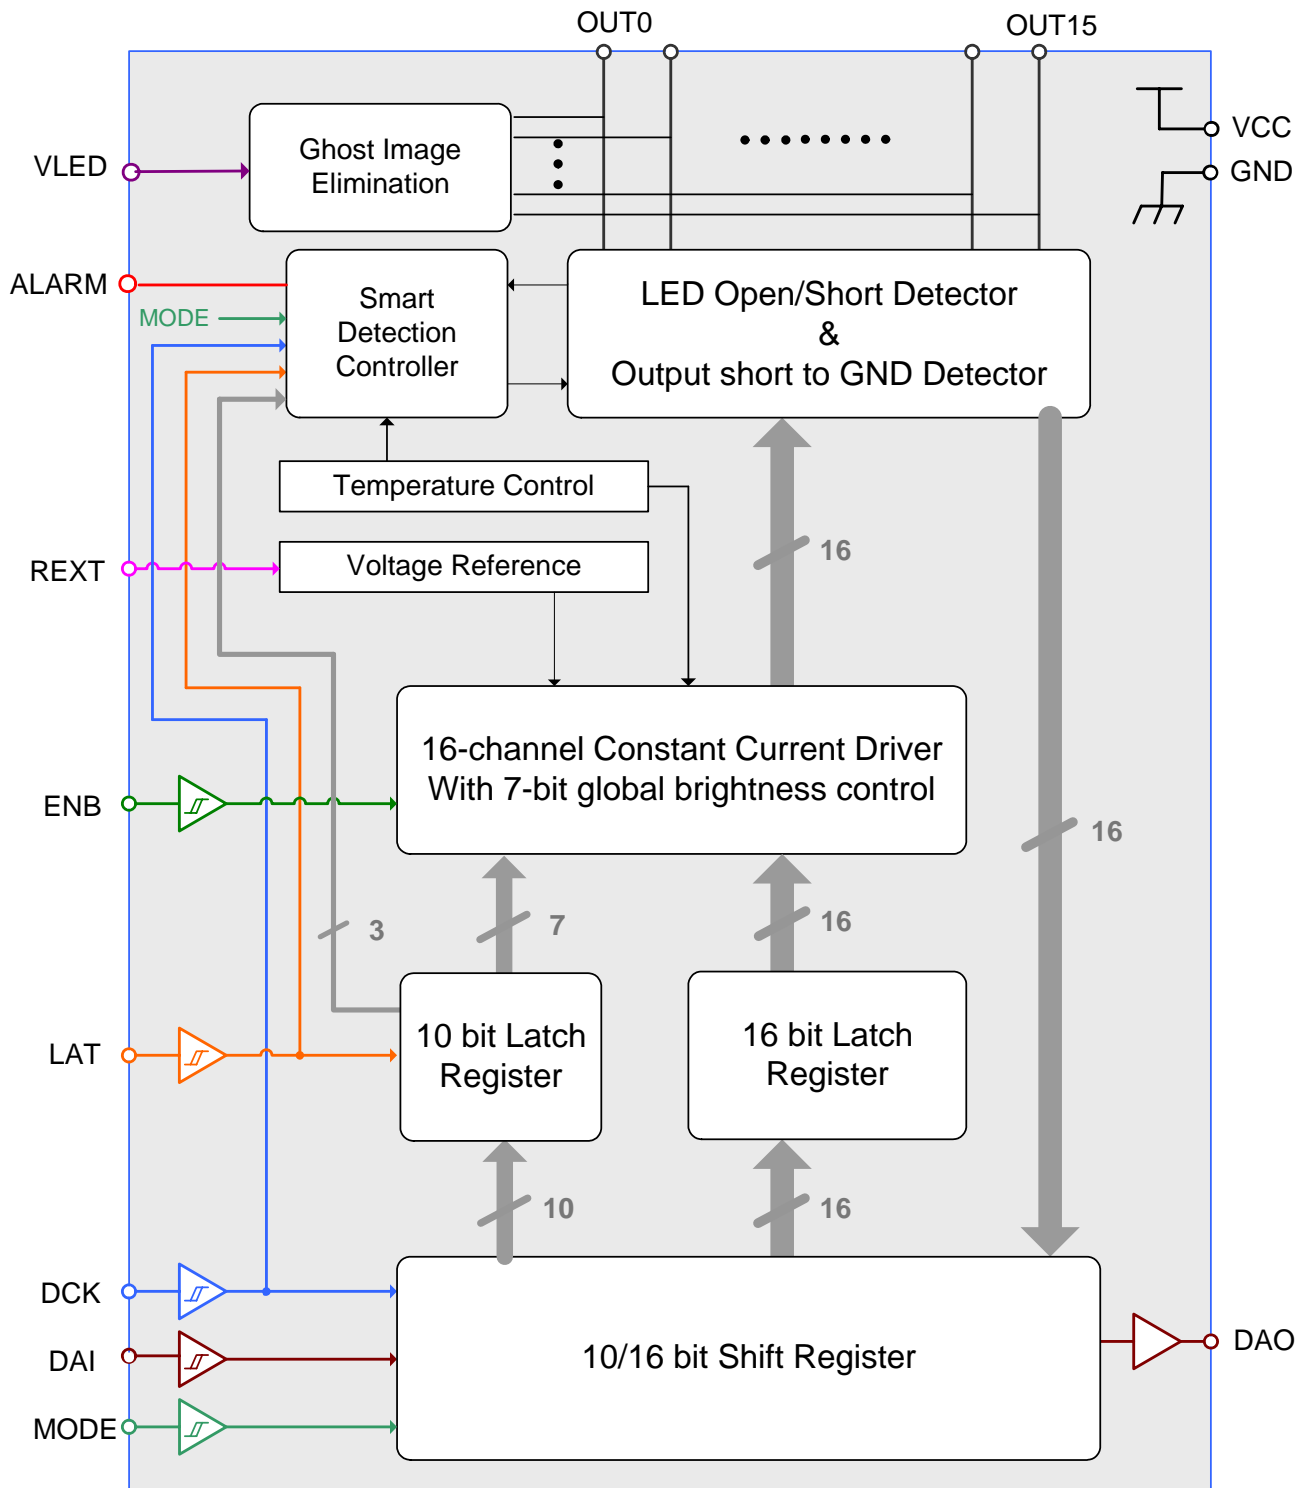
OUT0

OUT15

VLED

Ghost Image Elimination

VCC

GND

ALARM

MODE

Smart Detection Controller

LED Open/Short Detector & Output short to GND Detector

Temperature Control

16

REXT

Voltage Reference

16-channel Constant Current Driver With 7-bit global brightness control

ENB

16

3

7

16

LAT

10 bit Latch Register

16 bit Latch Register

10

16

DCK

DAI

10/16 bit Shift Register

DAO

MODE